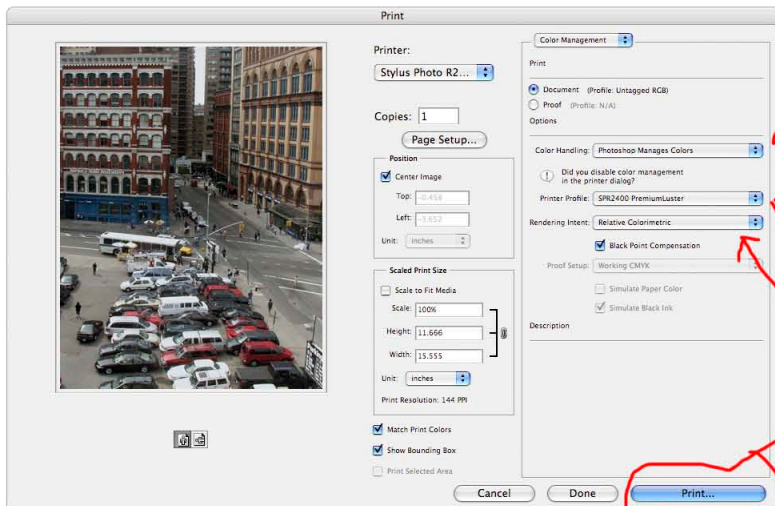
Print

Printer: Stylus Photo R2...

Copies: 1

Page Setup...

Position

Center Image

Top: -0.458

Left: -3.652

Unit: inches

Scaled Print Size

Scale to Fit Media

Scale: 100%

Height: 11.666

Width: 15.555

Unit: inches

Print Resolution: 144 PPI

Match Print Colors

Show Bounding Box

Print Selected Area

Color Management

Print

Document (Profile: Untagged RGB)

Proof (Profile: N/A)

Options

Color Handling: Photoshop Manages Colors

Did you disable color management in the printer dialog?

Printer Profile: SPR2400 PremiumLuster

Rendering Intent: Relative Colorimetric

Black Point Compensation

Proof Setup: Working CMYK

Simulate Paper Color

Simulate Black Ink

Description

Cancel

Done

Print...